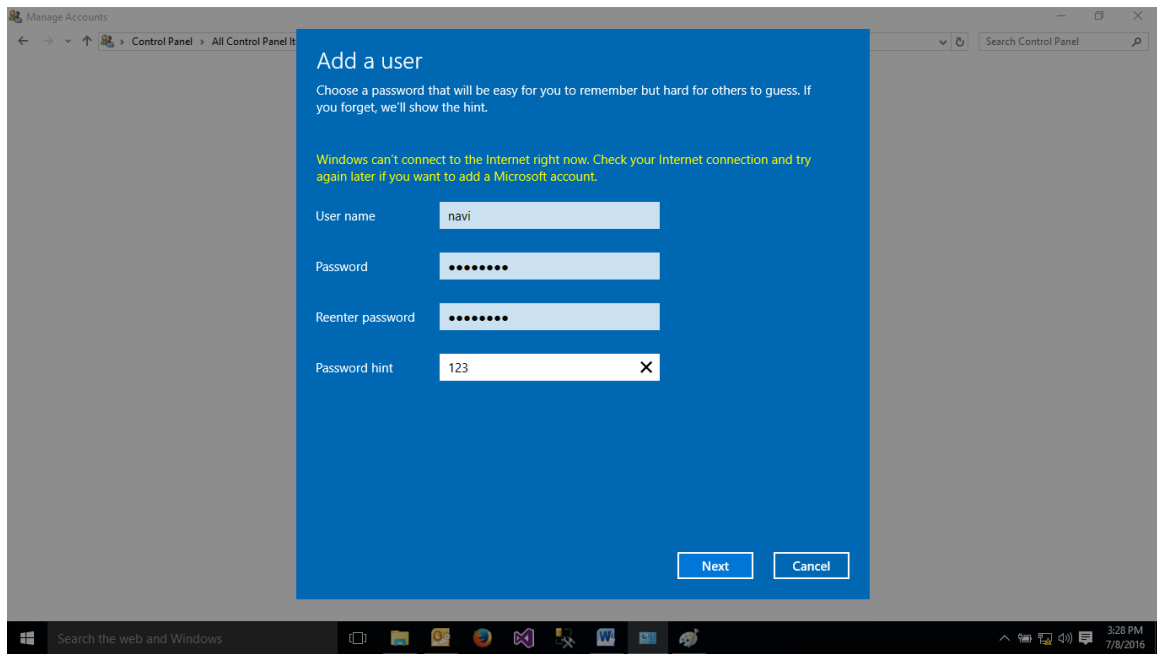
Manage Accounts

Control Panel > All Control Panel It

Search Control Panel

Add a user

Choose a password that will be easy for you to remember but hard for others to guess. If you forget, we'll show the hint.

Windows can't connect to the Internet right now. Check your Internet connection and try again later if you want to add a Microsoft account.

User name navi

Password ••••••••

Reenter password ••••••••

Password hint 123

Next

Cancel

Search the web and Windows

3:28 PM
7/8/2016